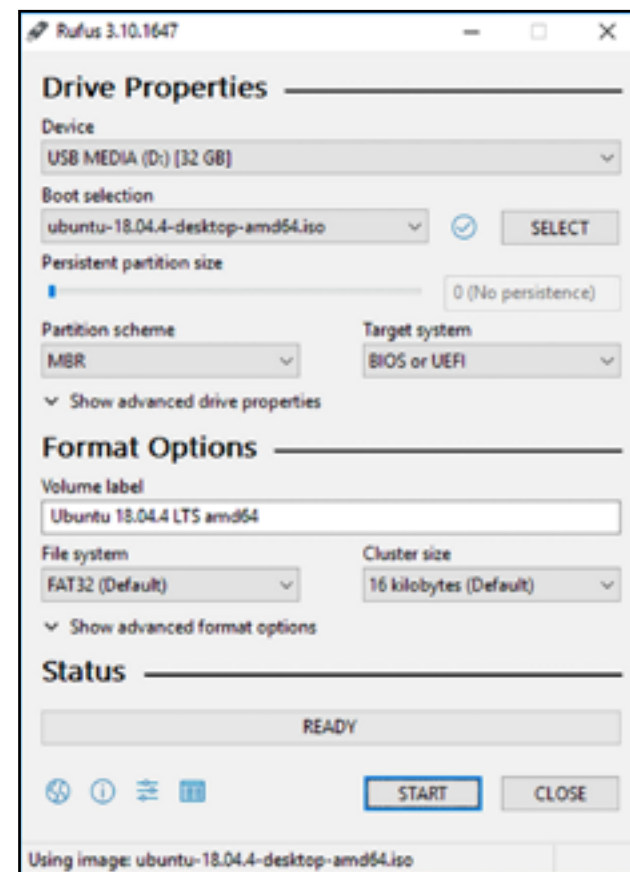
Rufus 3.10.1647

Drive Properties

Device

USB MEDIA (D:) [32 GB]

Boot selection

ubuntu-18.04.4-desktop-amd64.iso

SELECT

Persistent partition size

0 (No persistence)

Partition scheme

MBR

Target system

BIOS or UEFI

Show advanced drive properties

Format Options

Volume label

Ubuntu 18.04.4 LTS amd64

File system

FAT32 (Default)

Cluster size

16 kilobytes (Default)

Show advanced format options

Status

READY

START

CLOSE

Using image: ubuntu-18.04.4-desktop-amd64.iso